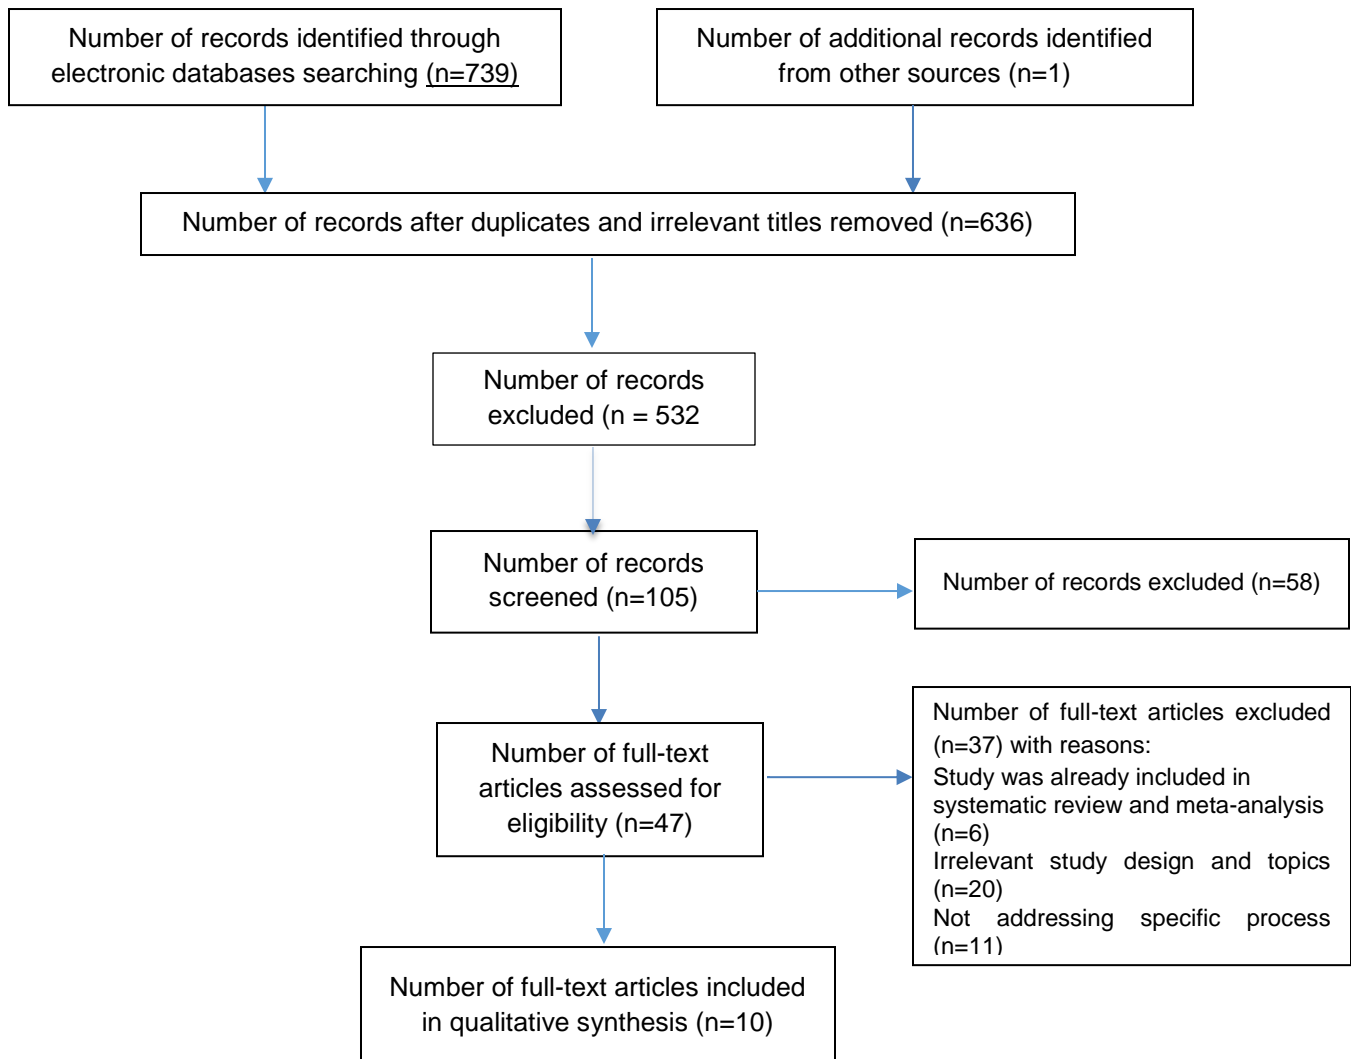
Number of records identified through electronic databases searching (n=739)

Number of additional records identified from other sources (n=1)

Number of records after duplicates and irrelevant titles removed (n=636)

Number of records excluded (n = 532

Number of records screened (n=105)

Number of records excluded (n=58)

Number of full-text articles assessed for eligibility (n=47)

Number of full-text articles excluded (n=37) with reasons:
Study was already included in systematic review and meta-analysis (n=6)
Irrelevant study design and topics (n=20)
Not addressing specific process (n=11)

Number of full-text articles included in qualitative synthesis (n=10)